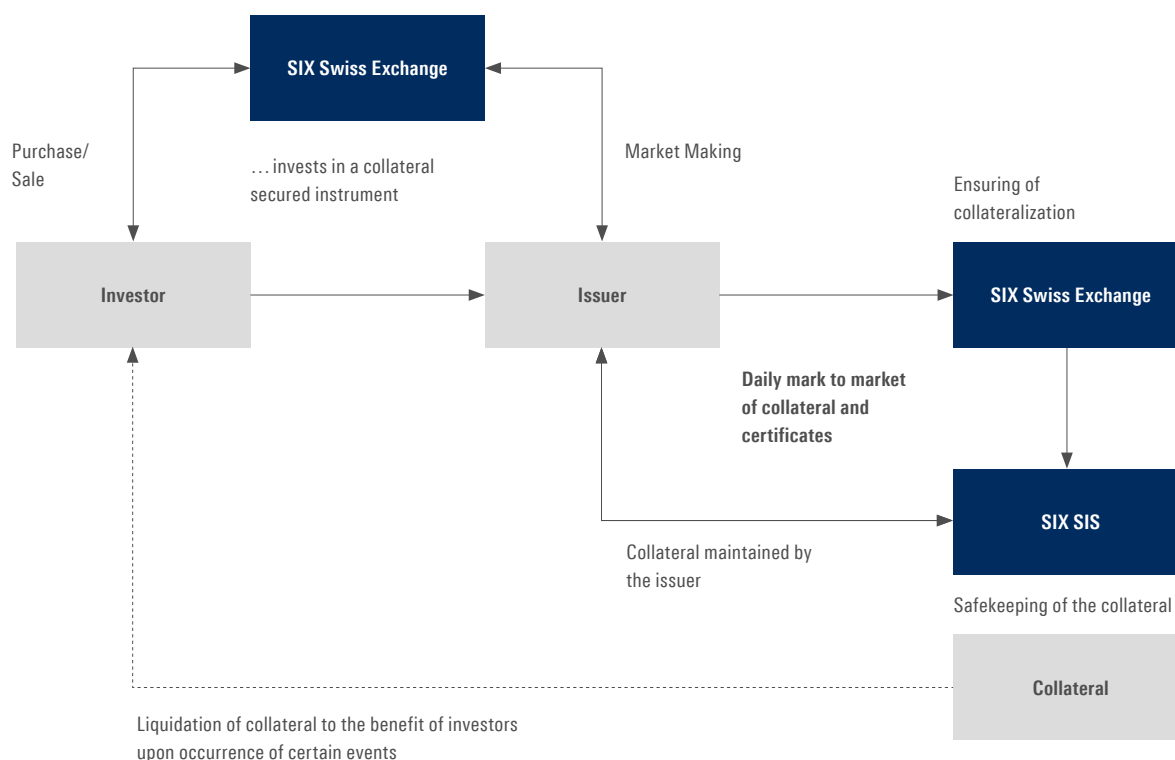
SIX Swiss Exchange

Purchase/
Sale

… invests in a collateral secured instrument

Market Making

Ensuring of collateralization

Investor

Issuer

SIX Swiss Exchange

Daily mark to market of collateral and certificates

SIX SIS

Collateral maintained by the issuer

Safekeeping of the collateral

Collateral

Liquidation of collateral to the benefit of investors upon occurrence of certain events